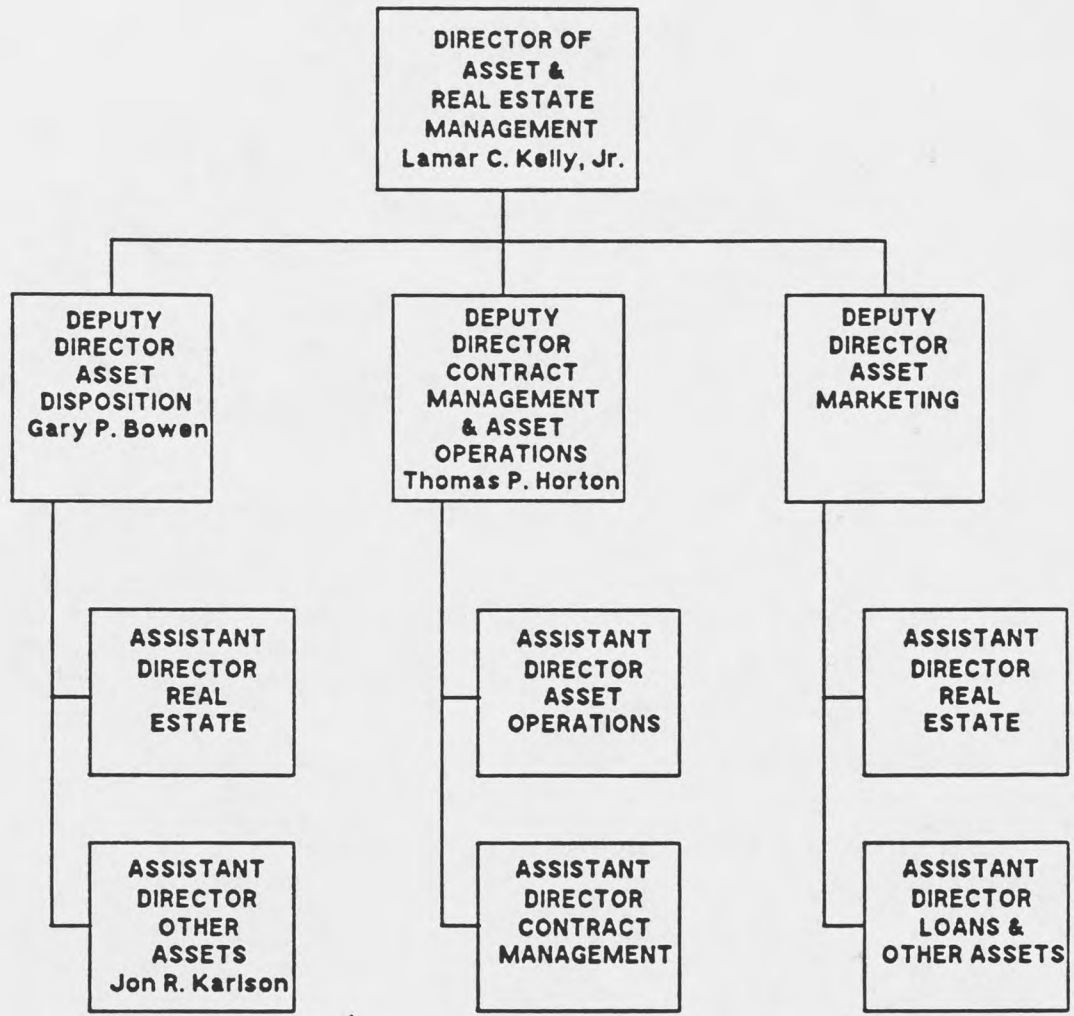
DIRECTOR OF ASSET & REAL ESTATE MANAGEMENT
Lamar C. Kelly, Jr.

DEPUTY DIRECTOR ASSET DISPOSITION
Gary P. Bowen

DEPUTY DIRECTOR CONTRACT MANAGEMENT & ASSET OPERATIONS
Thomas P. Horton

DEPUTY DIRECTOR ASSET MARKETING

ASSISTANT DIRECTOR REAL ESTATE

ASSISTANT DIRECTOR OTHER ASSETS
Jon R. Karlson

ASSISTANT DIRECTOR ASSET OPERATIONS

ASSISTANT DIRECTOR CONTRACT MANAGEMENT

ASSISTANT DIRECTOR REAL ESTATE

ASSISTANT DIRECTOR LOANS & OTHER ASSETS